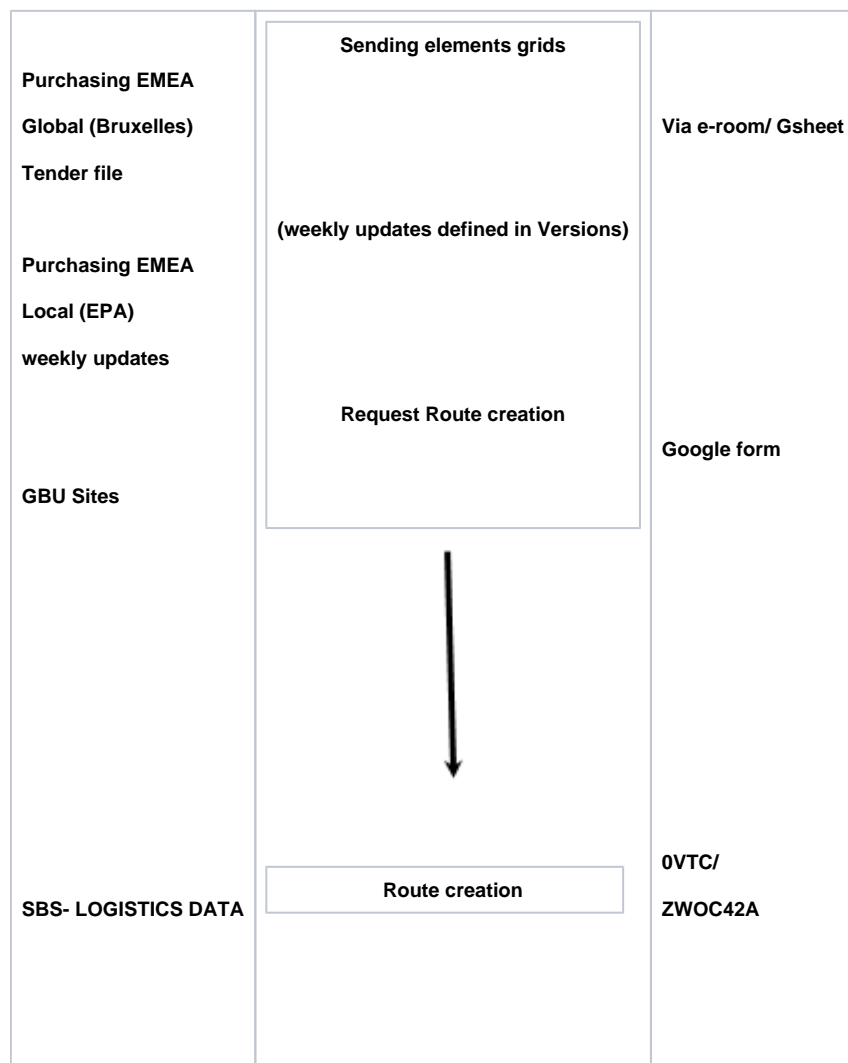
Purchasing EMEA

Global (Bruxelles)

Tender file

Purchasing EMEA

Local (EPA)

weekly updates

GBU Sites

SBS- LOGISTICS DATA

Sending elements grids

(weekly updates defined in Versions)

Request Route creation

Route creation

Via e-room/ Gsheet

Google form

0VTC/

ZWOC42A